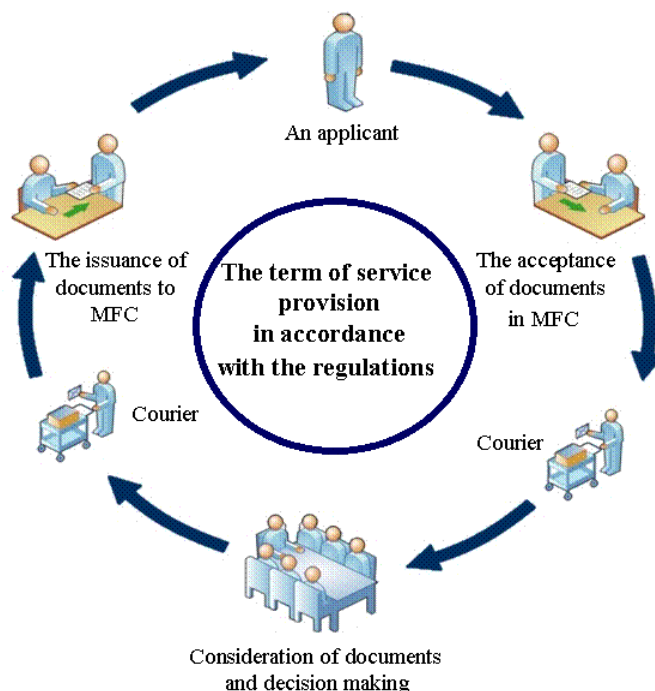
An applicant

The acceptance of documents in MFC

Courier

Consideration of documents and decision making

Courier

The issuance of documents to MFC

The term of service provision in accordance with the regulations